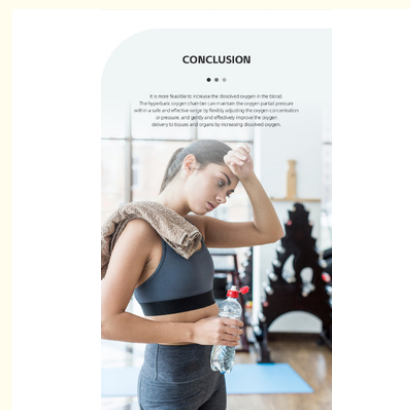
CONCLUSION

It is more feasible to increase the dissolved oxygen in the blood. The hyperbaric oxygen chamber can maintain the oxygen partial pressure within a safe and effective range by flexibly adjusting the oxygen concentration or pressure, and gently and effectively improve the oxygen delivery to tissues and organs by increasing dissolved oxygen.